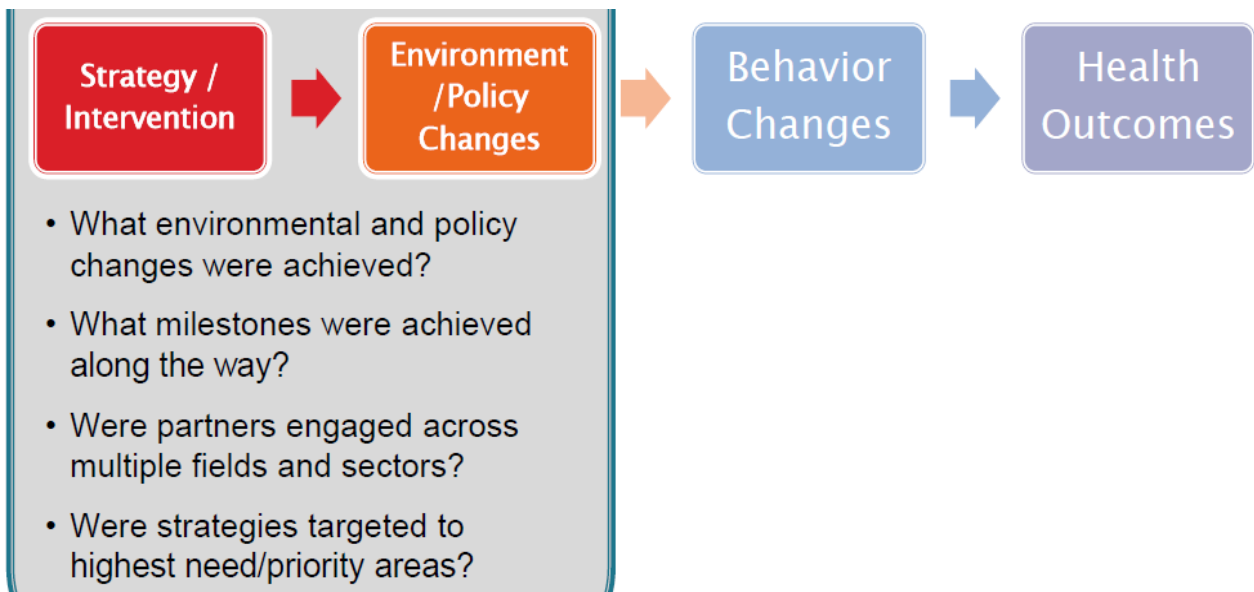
Strategy / Intervention

Environment /Policy Changes

Behavior Changes

Health Outcomes

• What environmental and policy changes were achieved?

• What milestones were achieved along the way?

• Were partners engaged across multiple fields and sectors?

• Were strategies targeted to highest need/priority areas?